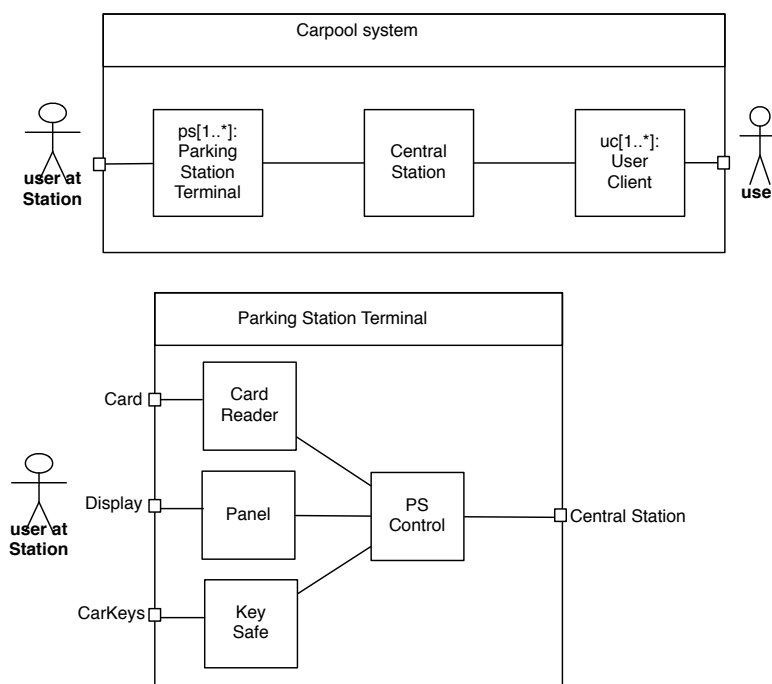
Carpool system

user at Station

ps[1..*]: Parking Station Terminal

Central Station

uc[1..*]: User Client

use

Parking Station Terminal

Card

Card Reader

user at Station

Display

Panel

PS Control

Central Station

CarKeys

Key Safe